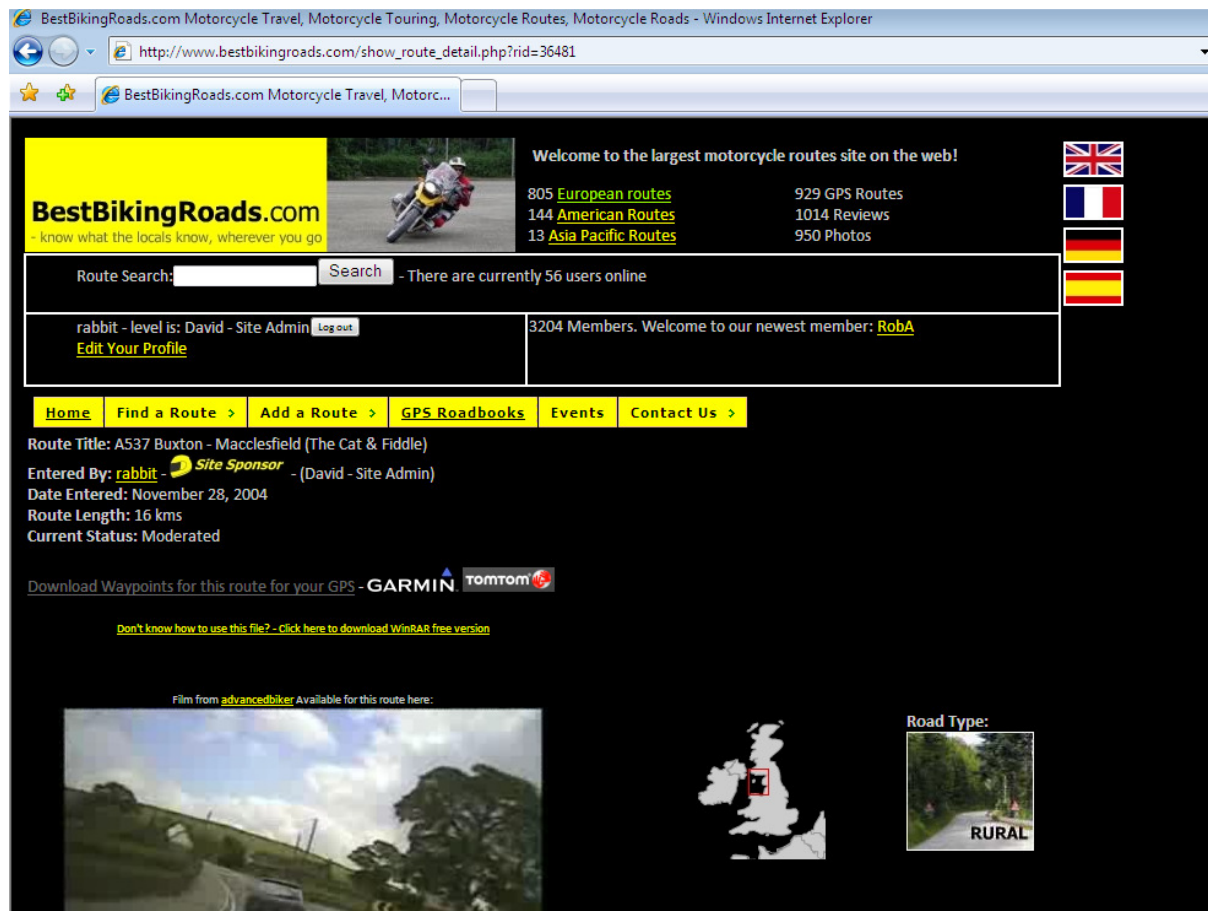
BestBikingRoads.com Motorcycle Travel, Motorcycle Touring, Motorcycle Routes, Motorcycle Roads - Windows Internet Explorer

http://www.bestbikingroads.com/show_route_detail.php?rid=36481

BestBikingRoads.com Motorcycle Travel, Motorc...

BestBikingRoads.com
- know what the locals know, wherever you go

Welcome to the largest motorcycle routes site on the web!

805 European routes
144 American Routes
13 Asia Pacific Routes

929 GPS Routes
1014 Reviews
950 Photos

Route Search: Search - There are currently 56 users online

rabbit - level is: David - Site Admin Log out
Edit Your Profile

3204 Members. Welcome to our newest member: RobA

Home | Find a Route › | Add a Route › | GPS Roadbooks | Events | Contact Us ›

Route Title: A537 Buxton - Macclesfield (The Cat & Fiddle)
Entered By: rabbit - Site Sponsor - (David - Site Admin)
Date Entered: November 28, 2004
Route Length: 16 kms
Current Status: Moderated

Download Waypoints for this route for your GPS - GARMIN. TOMTOM

Don't know how to use this file? - Click here to download WinRAR free version

Film from advancedbiker Available for this route here:

Road Type:
RURAL